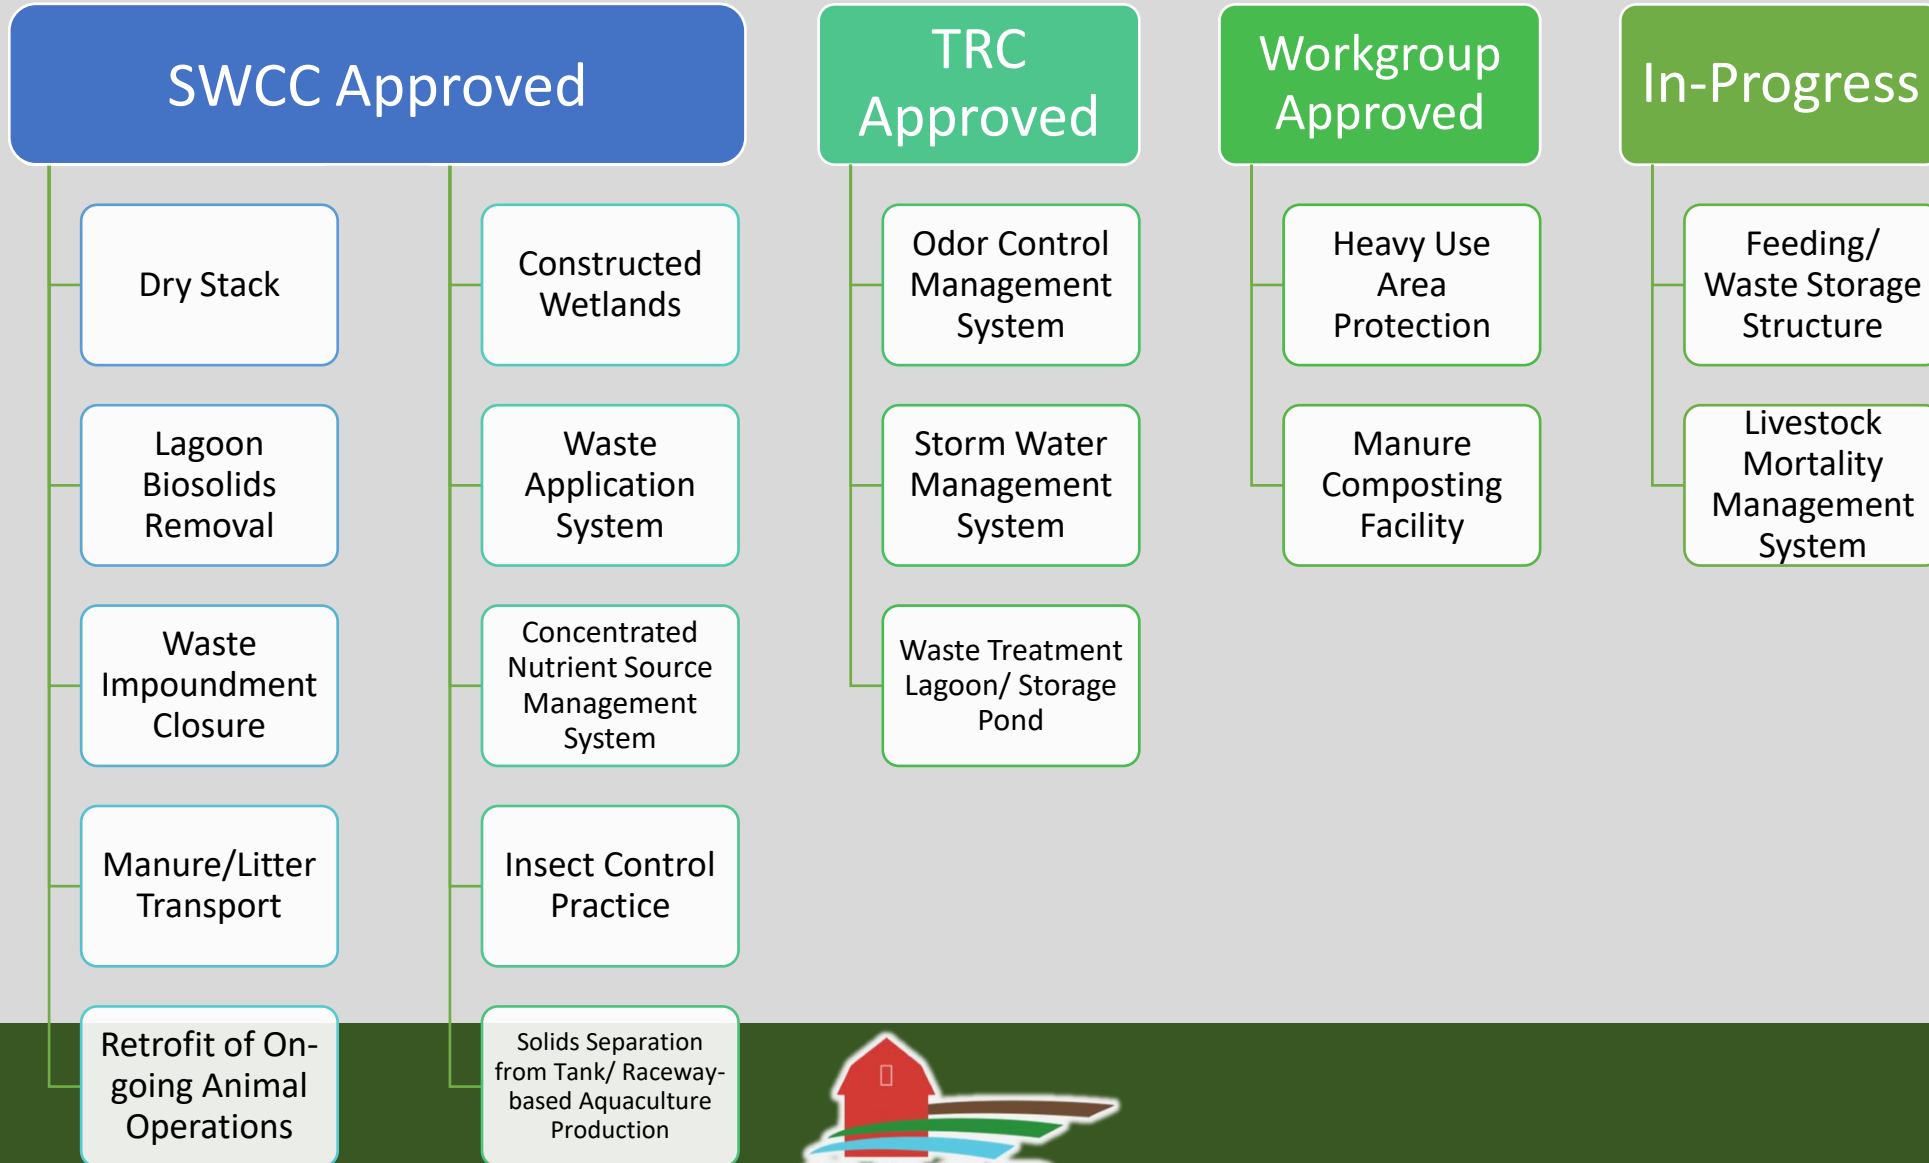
SWCC Approved

Dry Stack

Lagoon Biosolids Removal

Waste Impoundment Closure

Manure/Litter Transport

Retrofit of On-going Animal Operations

Constructed Wetlands

Waste Application System

Concentrated Nutrient Source Management System

Insect Control Practice

Solids Separation from Tank/ Raceway-based Aquaculture Production

TRC Approved

Odor Control Management System

Storm Water Management System

Waste Treatment Lagoon/ Storage Pond

Workgroup Approved

Heavy Use Area Protection

Manure Composting Facility

In-Progress

Feeding/ Waste Storage Structure

Livestock Mortality Management System